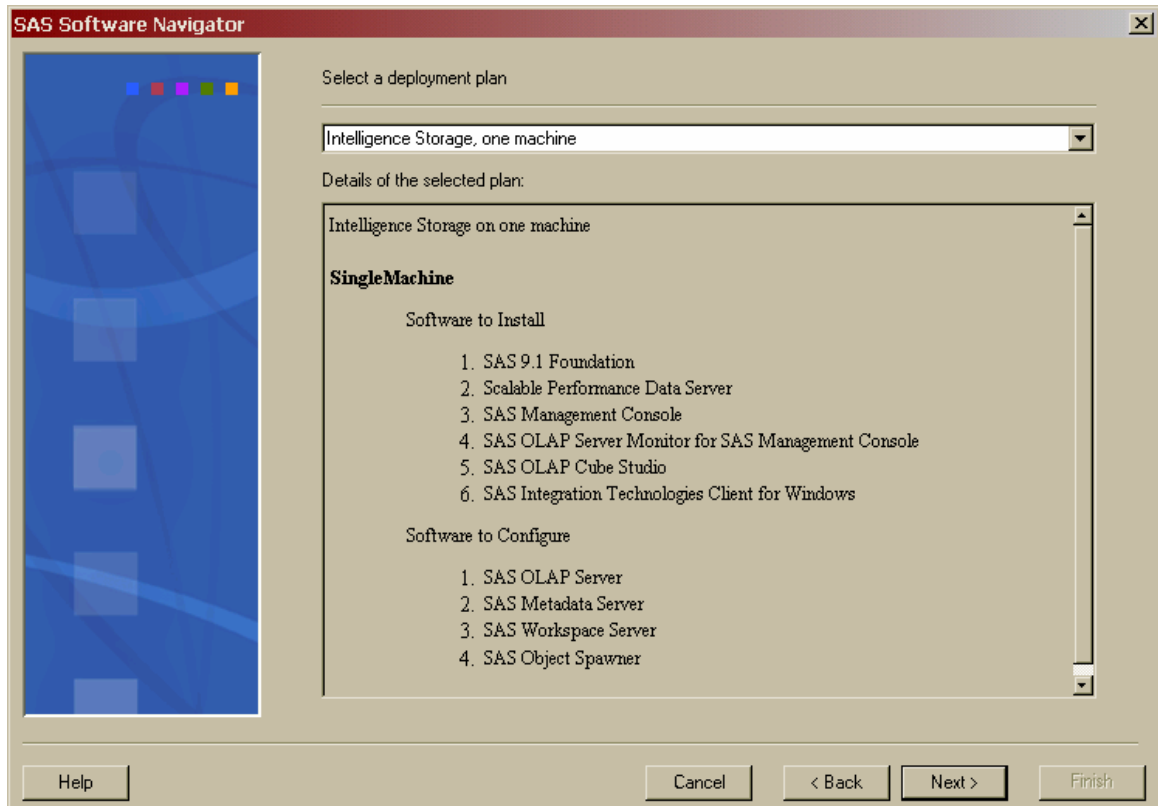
SAS Software Navigator

Select a deployment plan

Intelligence Storage, one machine

Details of the selected plan:

Intelligence Storage on one machine

**SingleMachine**

Software to Install

1. SAS 9.1 Foundation
2. Scalable Performance Data Server
3. SAS Management Console
4. SAS OLAP Server Monitor for SAS Management Console
5. SAS OLAP Cube Studio
6. SAS Integration Technologies Client for Windows

Software to Configure

1. SAS OLAP Server
2. SAS Metadata Server
3. SAS Workspace Server
4. SAS Object Spawner

Help

Cancel

< Back

Next >

Finish